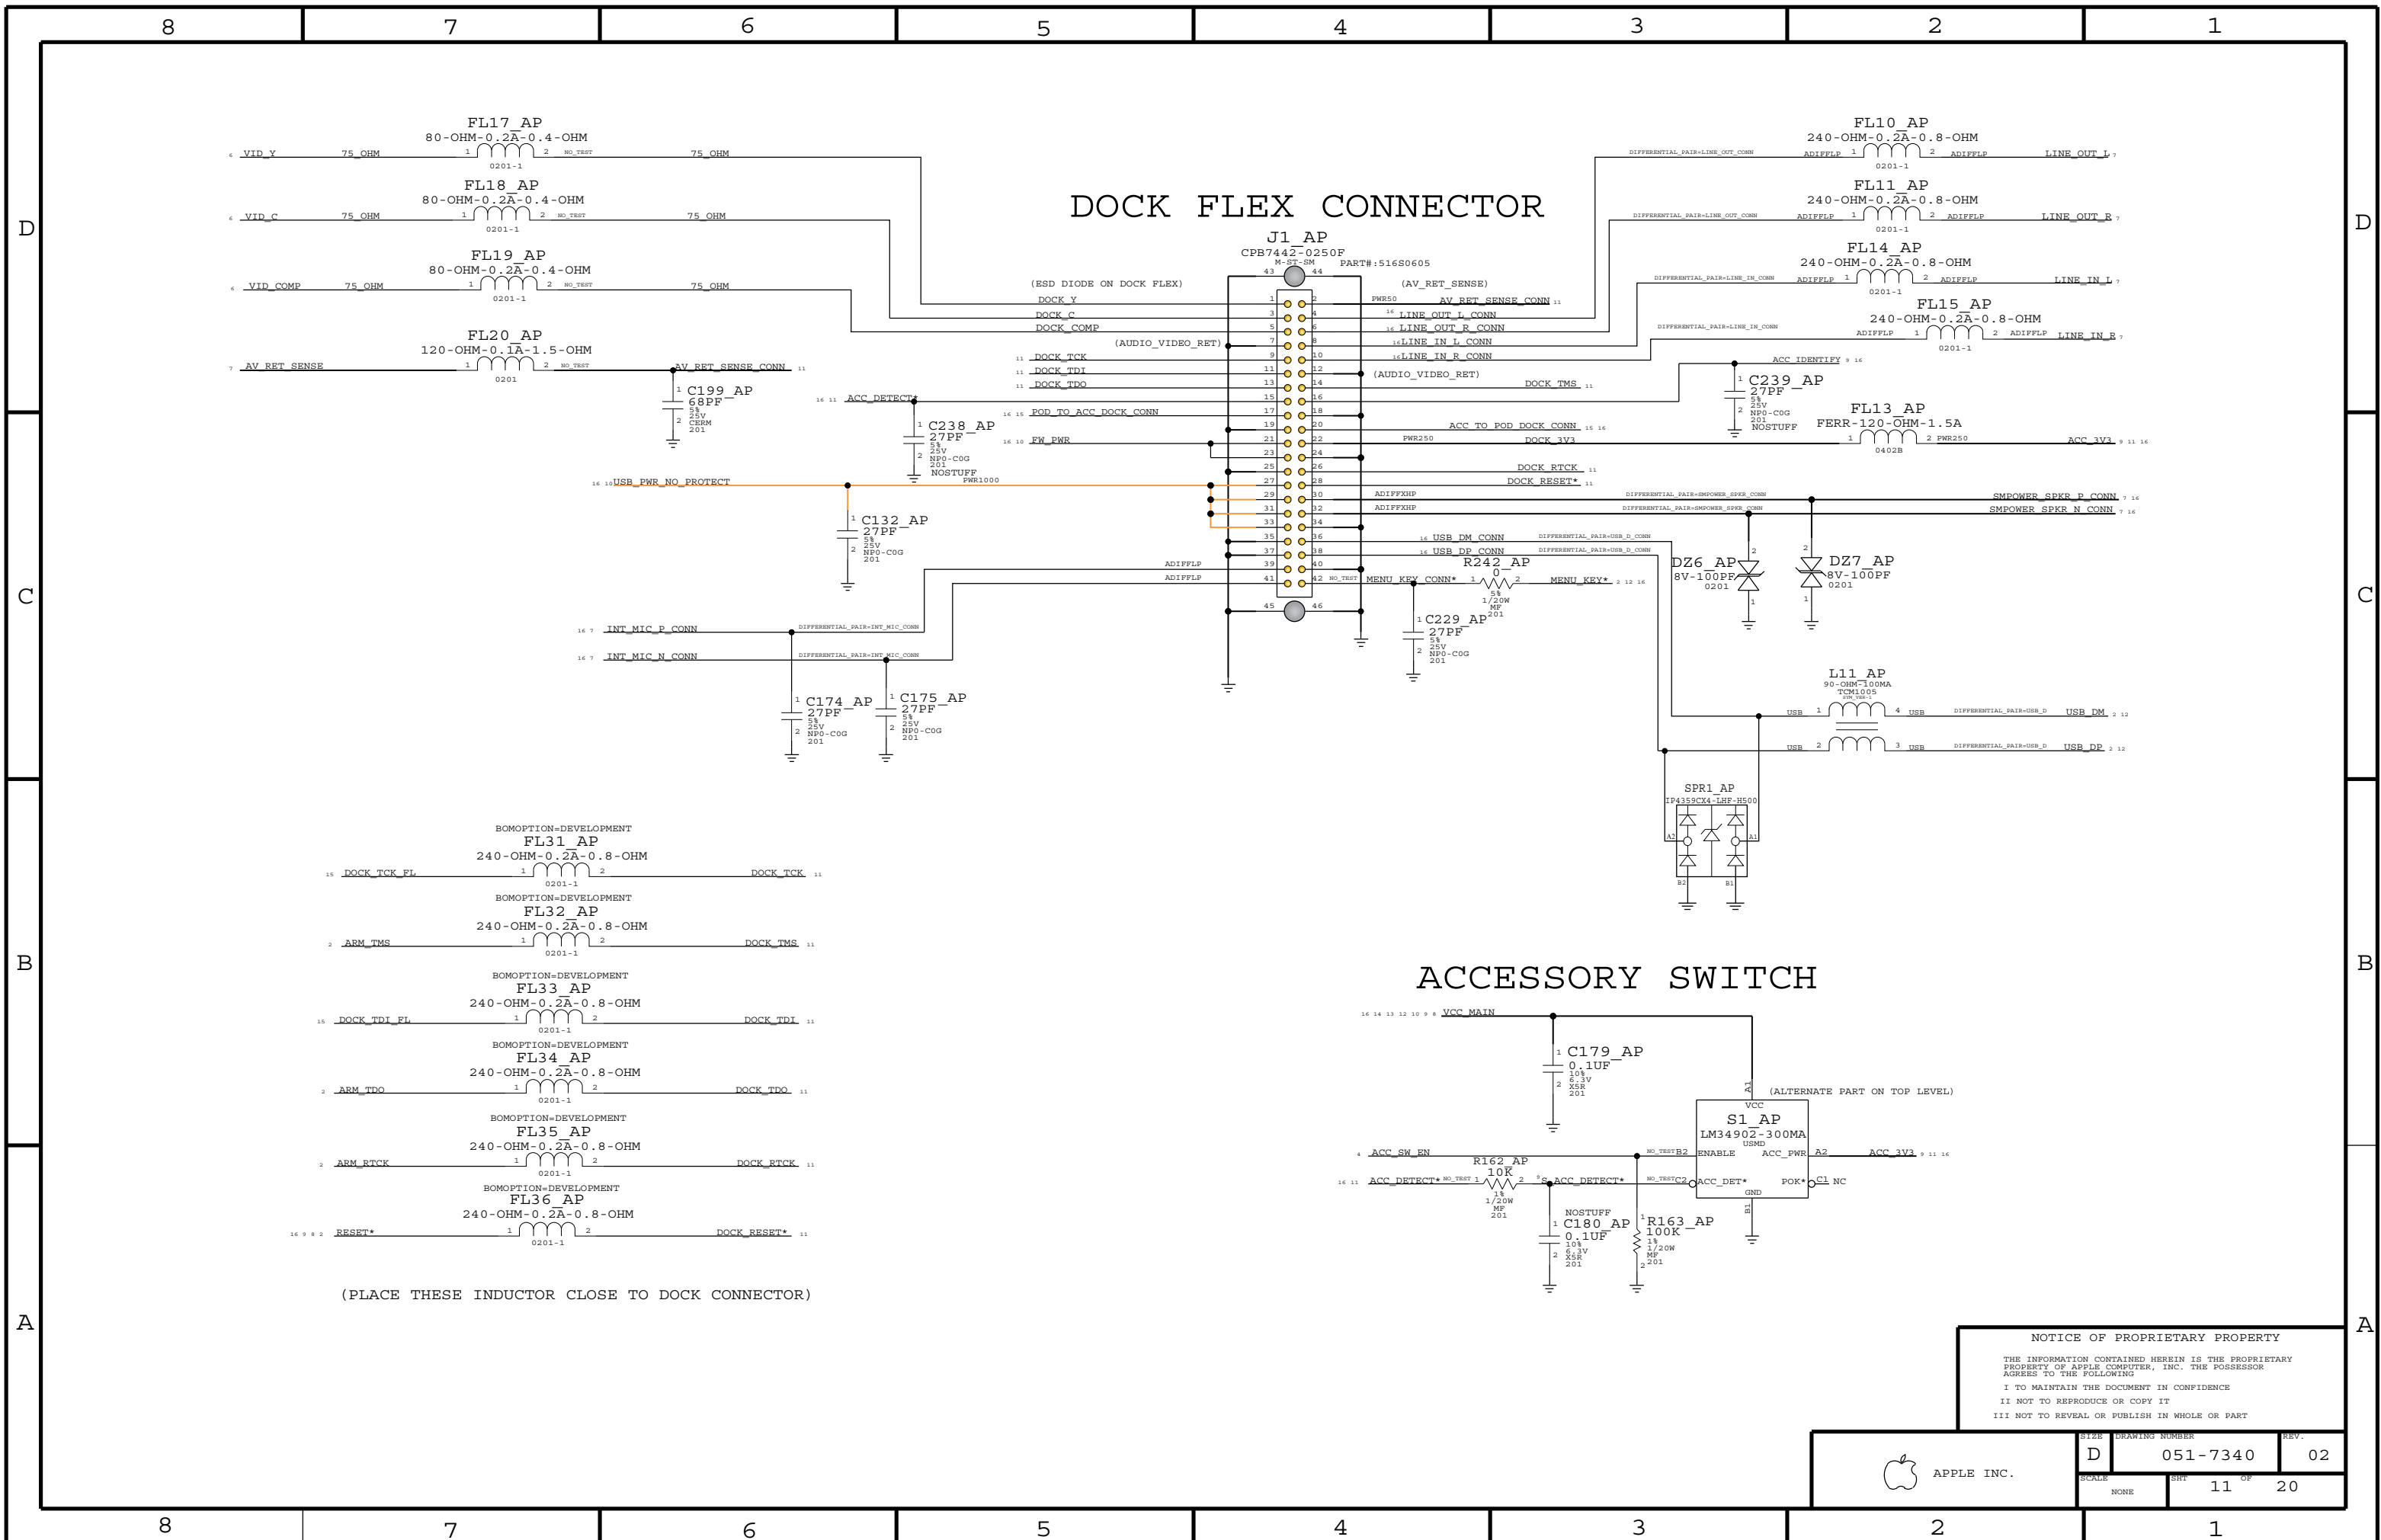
8 7 6 5 4 3 2 1

D C B A

DOCK FLEX CONNECTOR

FL17_AP
80-OHM-0.2A-0.4-OHM
6 VID_Y 75_OHM 1 2 NO_TEST 75_OHM
0201-1

FL18_AP
80-OHM-0.2A-0.4-OHM
6 VID_C 75_OHM 1 2 NO_TEST 75_OHM
0201-1

FL19_AP
80-OHM-0.2A-0.4-OHM
6 VID_COMP 75_OHM 1 2 NO_TEST 75_OHM
0201-1

FL20_AP
120-OHM-0.1A-1.5-OHM
7 AV_RET_SENSE 1 2 NO_TEST AV_RET_SENSE_CONN 11
0201

C199_AP
68PF
5%
25V
CERM
201

16 11 ACC_DETECT*

C238_AP
27PF
5%
25V
NP0-C0G
201
NOSTUFF

16 10 USB_PWR_NO_PROTECT
PWR1000

C132_AP
27PF
5%
25V
NP0-C0G
201

16 7 INT_MIC_P_CONN DIFFERENTIAL_PAIR=INT_MIC_CONN
16 7 INT_MIC_N_CONN DIFFERENTIAL_PAIR=INT_MIC_CONN

C174_AP
27PF
5%
25V
NP0-C0G
201

C175_AP
27PF
5%
25V
NP0-C0G
201

J1_AP
CPB7442-0250F
M-ST-SM
PART#:516S0605

(ESD DIODE ON DOCK FLEX)
(AV_RET_SENSE)
DOCK_Y
DOCK_C
DOCK_COMP
(AUDIO_VIDEO_RET)
11 DOCK_TCK
11 DOCK_TDI
11 DOCK_TDO
16 15 POD_TO_ACC_DOCK_CONN
16 10 FW_PWR
ADIFFLP
ADIFFLP

PWR50 AV_RET_SENSE_CONN 11
16 LINE_OUT_L_CONN
16 LINE_OUT_R_CONN
16 LINE_IN_L_CONN
16 LINE_IN_R_CONN
(AUDIO_VIDEO_RET)
DOCK_TMS 11
ACC_TO_POD_DOCK_CONN 15 16
PWR250 DOCK_3V3
DOCK_RTCK 11
DOCK_RESET* 11
ADIFFHP
ADIFFHP
16 USB_DM_CONN DIFFERENTIAL_PAIR=USB_D_CONN
16 USB_DP_CONN DIFFERENTIAL_PAIR=USB_D_CONN
NO_TEST MENU_KEY_CONN*

R242_AP
0
5%
1/20W
MF
201
MENU_KEY* 3 12 16

C229_AP
27PF
5%
25V
NP0-C0G
201

FL10_AP
240-OHM-0.2A-0.8-OHM
DIFFERENTIAL_PAIR=LINE_OUT_CONN ADIFFLP 1 2 ADIFFLP LINE_OUT_L 7
0201-1

FL11_AP
240-OHM-0.2A-0.8-OHM
DIFFERENTIAL_PAIR=LINE_OUT_CONN ADIFFLP 1 2 ADIFFLP LINE_OUT_R 7
0201-1

FL14_AP
240-OHM-0.2A-0.8-OHM
DIFFERENTIAL_PAIR=LINE_IN_CONN ADIFFLP 1 2 ADIFFLP LINE_IN_L 7
0201-1

FL15_AP
240-OHM-0.2A-0.8-OHM
DIFFERENTIAL_PAIR=LINE_IN_CONN ADIFFLP 1 2 ADIFFLP LINE_IN_R 7
0201-1

ACC_IDENTIFY 9 16

C239_AP
27PF
5%
25V
NP0-C0G
201
NOSTUFF

FL13_AP
FERR-120-OHM-1.5A
1 2 PWR250 ACC_3V3 9 11 16
0402B

DIFFERENTIAL_PAIR=SMPOWER_SPKR_CONN SMPOWER_SPKR_P_CONN 7 16
DIFFERENTIAL_PAIR=SMPOWER_SPKR_CONN SMPOWER_SPKR_N_CONN 7 16

DZ6_AP
8V-100PF
0201

DZ7_AP
8V-100PF
0201

L11_AP
90-OHM-100MA
TCM1005
SYM_VER-1
USB 1 4 USB DIFFERENTIAL_PAIR=USB_D USB_DM 2 12
USB 2 3 USB DIFFERENTIAL_PAIR=USB_D USB_DP 2 12

SPR1_AP
IP4359CX4-LHF-H500
A2 A1 B2 B1

BOMOPTION=DEVELOPMENT
FL31_AP
240-OHM-0.2A-0.8-OHM
15 DOCK_TCK_FL 1 2 DOCK_TCK 11
0201-1

BOMOPTION=DEVELOPMENT
FL32_AP
240-OHM-0.2A-0.8-OHM
2 ARM_TMS 1 2 DOCK_TMS 11
0201-1

BOMOPTION=DEVELOPMENT
FL33_AP
240-OHM-0.2A-0.8-OHM
15 DOCK_TDI_FL 1 2 DOCK_TDI 11
0201-1

BOMOPTION=DEVELOPMENT
FL34_AP
240-OHM-0.2A-0.8-OHM
2 ARM_TDO 1 2 DOCK_TDO 11
0201-1

BOMOPTION=DEVELOPMENT
FL35_AP
240-OHM-0.2A-0.8-OHM
2 ARM_RTCK 1 2 DOCK_RTCK 11
0201-1

BOMOPTION=DEVELOPMENT
FL36_AP
240-OHM-0.2A-0.8-OHM
16 9 8 2 RESET* 1 2 DOCK_RESET* 11
0201-1

(PLACE THESE INDUCTOR CLOSE TO DOCK CONNECTOR)

ACCESSORY SWITCH

16 14 13 12 10 9 8 VCC_MAIN

C179_AP
0.1UF
10%
6.3V
X5R
201

(ALTERNATE PART ON TOP LEVEL)

S1_AP
LM34902-300MA
USMD
VCC
ENABLE
ACC_PWR
ACC_DET*
POK*
GND
A1 A2 B2 C2 C1 B1 NC

4 ACC_SW_EN NO_TEST
ACC_3V3 9 11 16

R162_AP
10K
1%
1/20W
MF
201
16 11 ACC_DETECT* NO_TEST 1 2 ACC_DETECT* NO_TEST

NOSTUFF
C180_AP
0.1UF
10%
6.3V
X5R
201

R163_AP
100K
1%
1/20W
MF
201

NOTICE OF PROPRIETARY PROPERTY

THE INFORMATION CONTAINED HEREIN IS THE PROPRIETARY PROPERTY OF APPLE COMPUTER, INC. THE POSSESSOR AGREES TO THE FOLLOWING

I TO MAINTAIN THE DOCUMENT IN CONFIDENCE
II NOT TO REPRODUCE OR COPY IT
III NOT TO REVEAL OR PUBLISH IN WHOLE OR PART

APPLE INC.

| SIZE | DRAWING NUMBER | REV. |
|---|---|---|
| D | 051-7340 | 02 |
| SCALE NONE | SHT 11 OF 20 | |